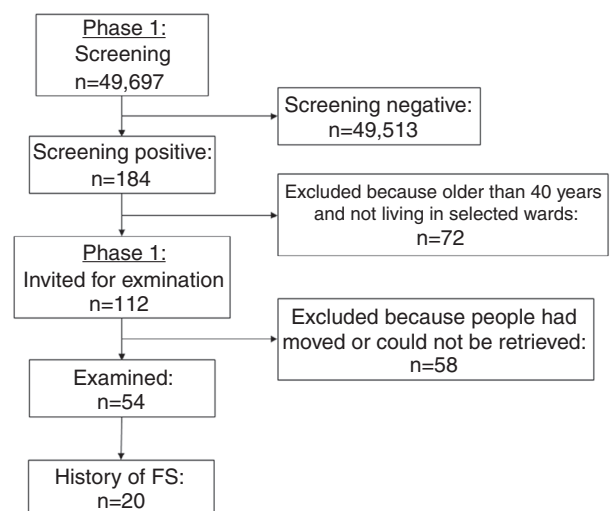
Phase 1:
Screening
n=49,697

Screening negative:
n=49,513

Screening positive:
n=184

Excluded because older than 40 years and not living in selected wards:
n=72

Phase 1:
Invited for exmination
n=112

Excluded because people had moved or could not be retrieved:
n=58

Examined:
n=54

History of FS:
n=20